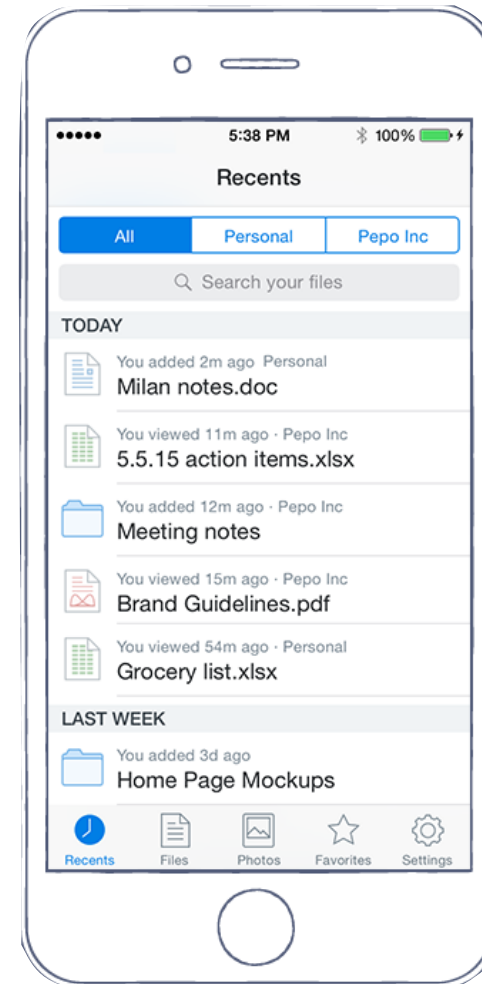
●●●●● 5:38 PM 100%

Recents

All | Personal | Pepo Inc

Search your files

TODAY

You added 2m ago Personal
Milan notes.doc

You viewed 11m ago · Pepo Inc
5.5.15 action items.xlsx

You added 12m ago · Pepo Inc
Meeting notes

You viewed 15m ago · Pepo Inc
Brand Guidelines.pdf

You viewed 54m ago · Personal
Grocery list.xlsx

LAST WEEK

You added 3d ago
Home Page Mockups

Recents Files Photos Favorites Settings